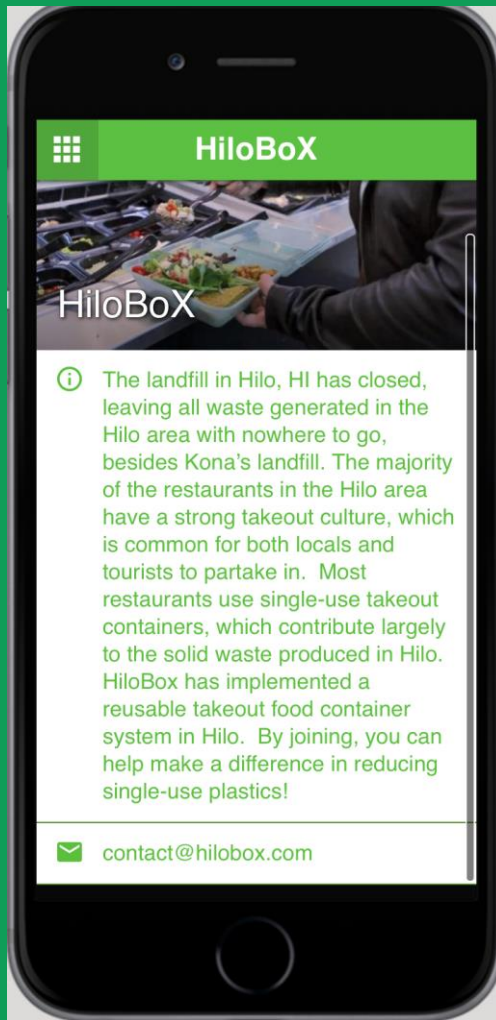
HiloBoX

HiloBoX

The landfill in Hilo, HI has closed, leaving all waste generated in the Hilo area with nowhere to go, besides Kona's landfill. The majority of the restaurants in the Hilo area have a strong takeout culture, which is common for both locals and tourists to partake in. Most restaurants use single-use takeout containers, which contribute largely to the solid waste produced in Hilo. HiloBox has implemented a reusable takeout food container system in Hilo. By joining, you can help make a difference in reducing single-use plastics!

contact@hilobox.com